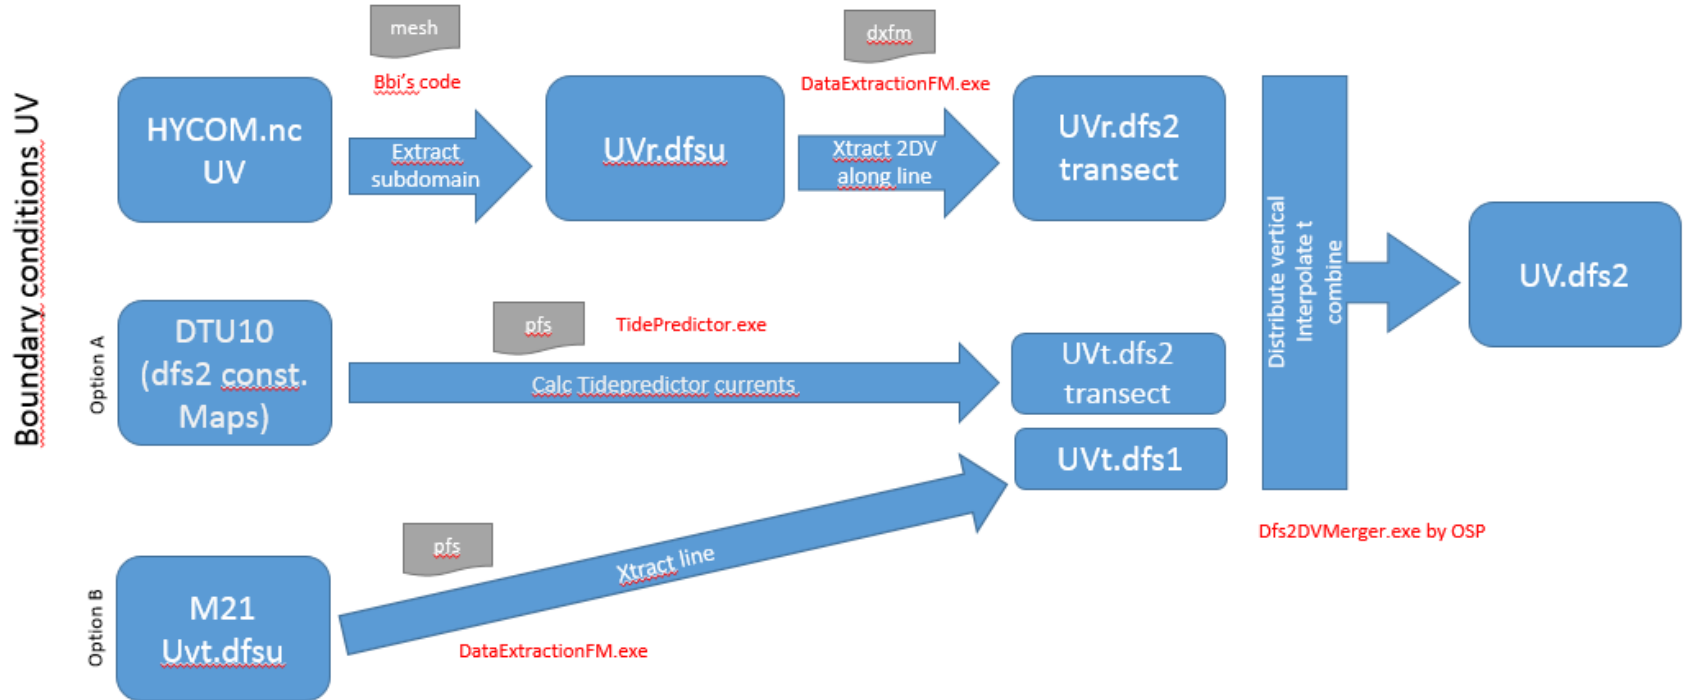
Boundary conditions UV

mesh

Bbi's code

dxfm

DataExtractionFM.exe

HYCOM.nc UV

Extract subdomain

UVr.dfsu

Xtract 2DV along line

UVr.dfs2 transect

Distribute vertical
Interpolate t
combine

UV.dfs2

Option A

DTU10 (dfs2 const. Maps)

pfs

TidePredictor.exe

Calc Tidepredictor currents

UVt.dfs2 transect

UVt.dfs1

Dfs2DVMerger.exe by OSP

Option B

M21 Uvt.dfsu

pfs

Xtract line

DataExtractionFM.exe